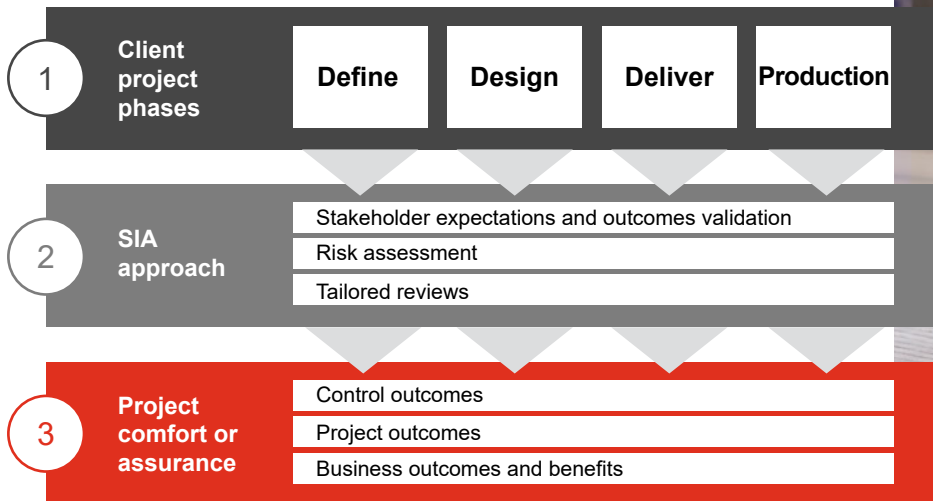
1

Client project phases

Define

Design

Deliver

Production

2

SIA approach

Stakeholder expectations and outcomes validation

Risk assessment

Tailored reviews

3

Project comfort or assurance

Control outcomes

Project outcomes

Business outcomes and benefits